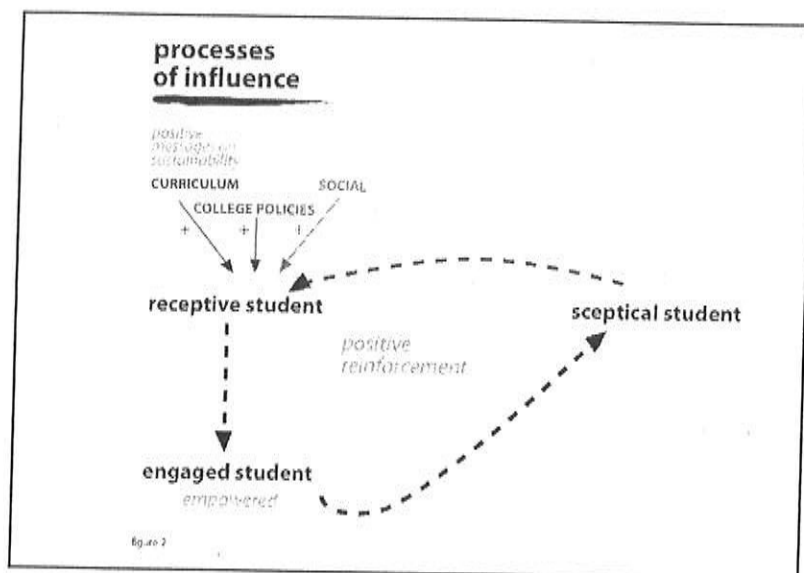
processes of influence

positive messages on sustainability

CURRICULUM

COLLEGE POLICIES

SOCIAL

+

+

+

receptive student

sceptical student

positive reinforcement

engaged student

empowered

figure 2